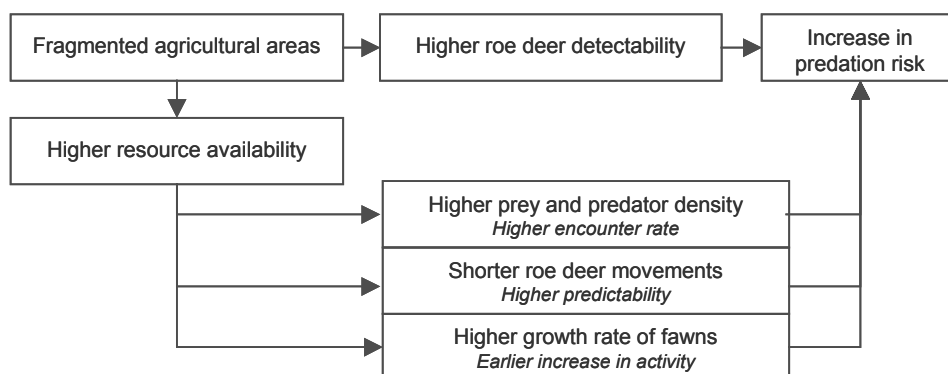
Fragmented agricultural areas

Higher roe deer detectability

Increase in predation risk

Higher resource availability

Higher prey and predator density
*Higher encounter rate*

Shorter roe deer movements
*Higher predictability*

Higher growth rate of fawns
*Earlier increase in activity*